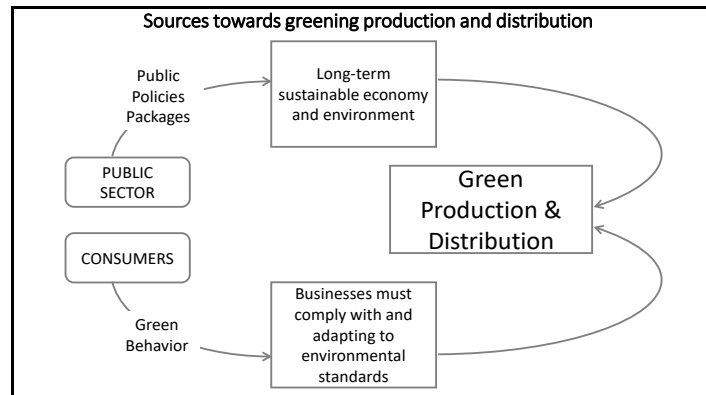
Sources towards greening production and distribution

Public Policies Packages

Long-term sustainable economy and environment

PUBLIC SECTOR

Green Production & Distribution

CONSUMERS

Green Behavior

Businesses must comply with and adapting to environmental standards